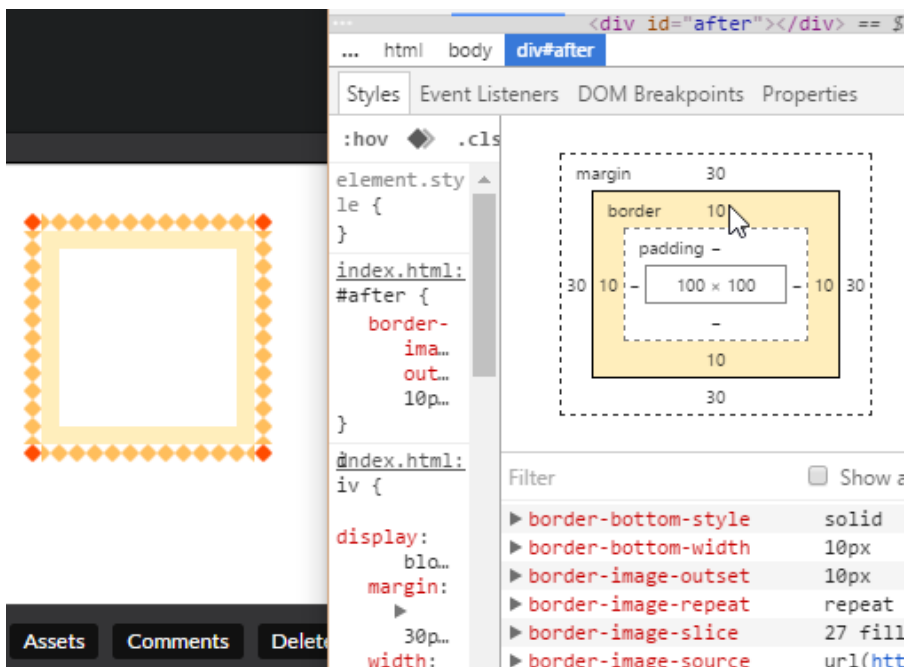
<div id="after"></div> == $

... html body div#after

Styles Event Listeners DOM Breakpoints Properties

:hov .cls

element.style {
}

index.html:
#after {
border-ima…
out…
10p…
}

index.html:
iv {

display:
blo…
margin:
▶
30p…
width:

margin 30
border 10
padding –
30 10 – 100 × 100 – 10 30
–
10
30

Filter
Show a

▶ border-bottom-style solid
▶ border-bottom-width 10px
▶ border-image-outset 10px
▶ border-image-repeat repeat
▶ border-image-slice 27 fill
▶ border-image-source url(htt

Assets Comments Delete